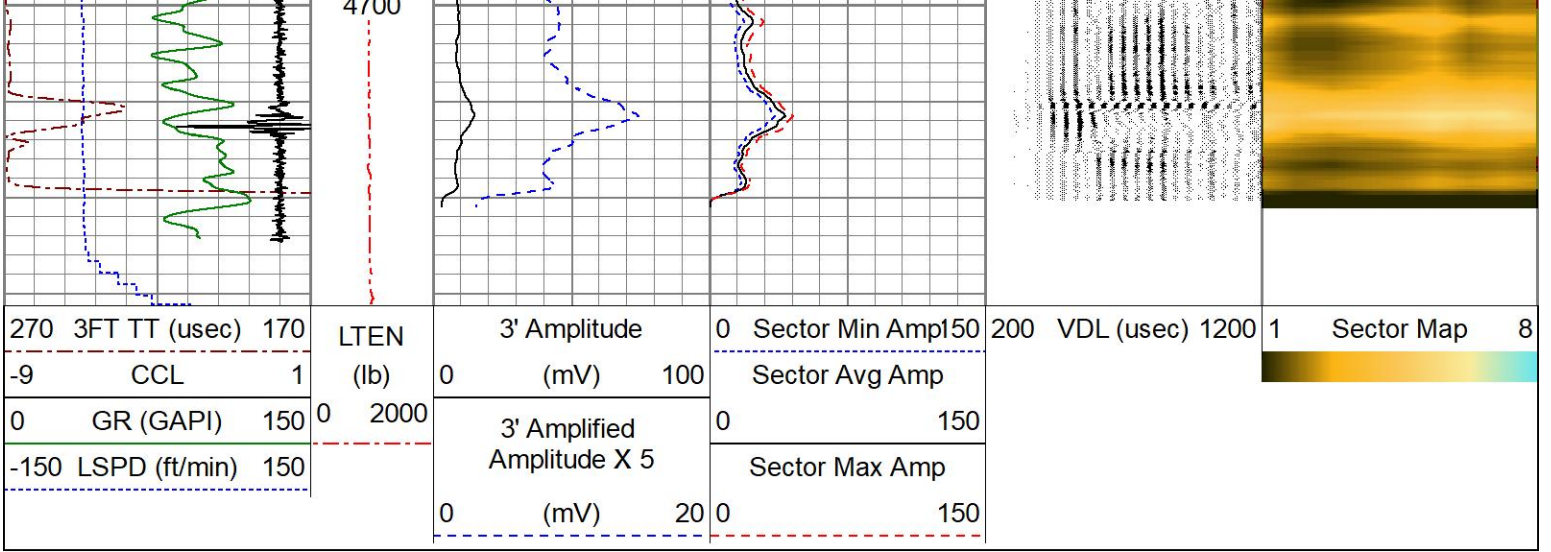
4700

| 270 3FT TT (usec) 170 | LTEN (lb) 0 2000 | 3' Amplitude 0 (mV) 100 | 0 Sector Min Amp 150 | 200 VDL (usec) 1200 | 1 Sector Map 8 |
|---|---|---|---|---|---|
| -9 CCL 1 | | 3' Amplified Amplitude X 5 0 (mV) 20 | Sector Avg Amp 0 150 | | |
| 0 GR (GAPI) 150 | | | Sector Max Amp 0 150 | | |
| -150 LSPD (ft/min) 150 | | | | | |